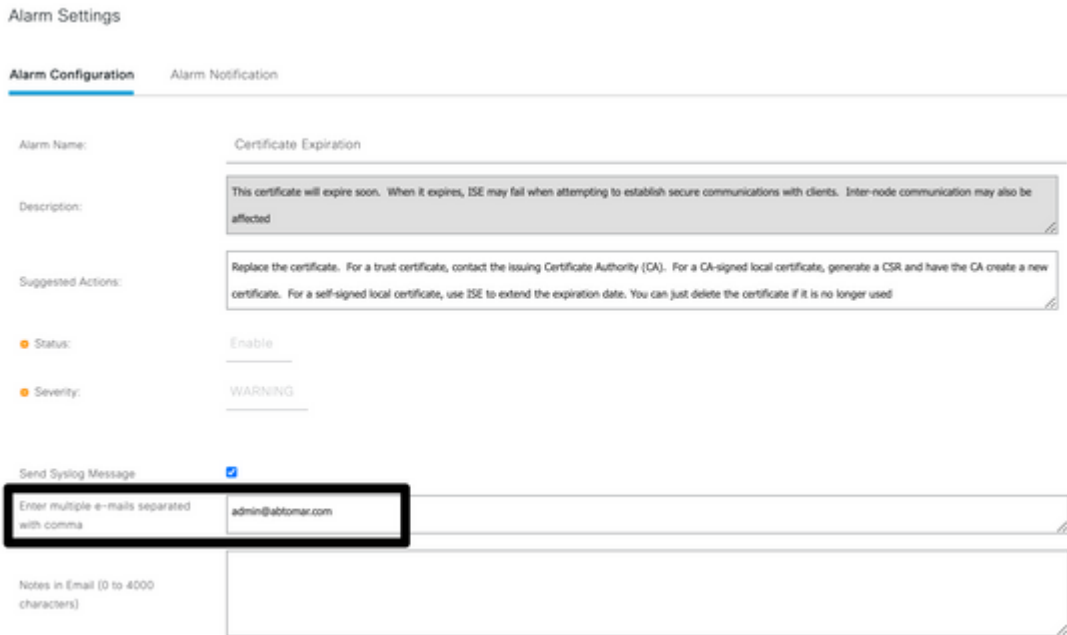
Alarm Settings

Alarm Configuration

Alarm Notification

Alarm Name:

Certificate Expiration

Description:

This certificate will expire soon. When it expires, ISE may fail when attempting to establish secure communications with clients. Inter-node communication may also be affected

Suggested Actions:

Replace the certificate. For a trust certificate, contact the issuing Certificate Authority (CA). For a CA-signed local certificate, generate a CSR and have the CA create a new certificate. For a self-signed local certificate, use ISE to extend the expiration date. You can just delete the certificate if it is no longer used

Status:

Enable

Severity:

WARNING

Send Syslog Message

Enter multiple e-mails separated with comma

admin@abtomar.com

Notes in Email (0 to 4000 characters)